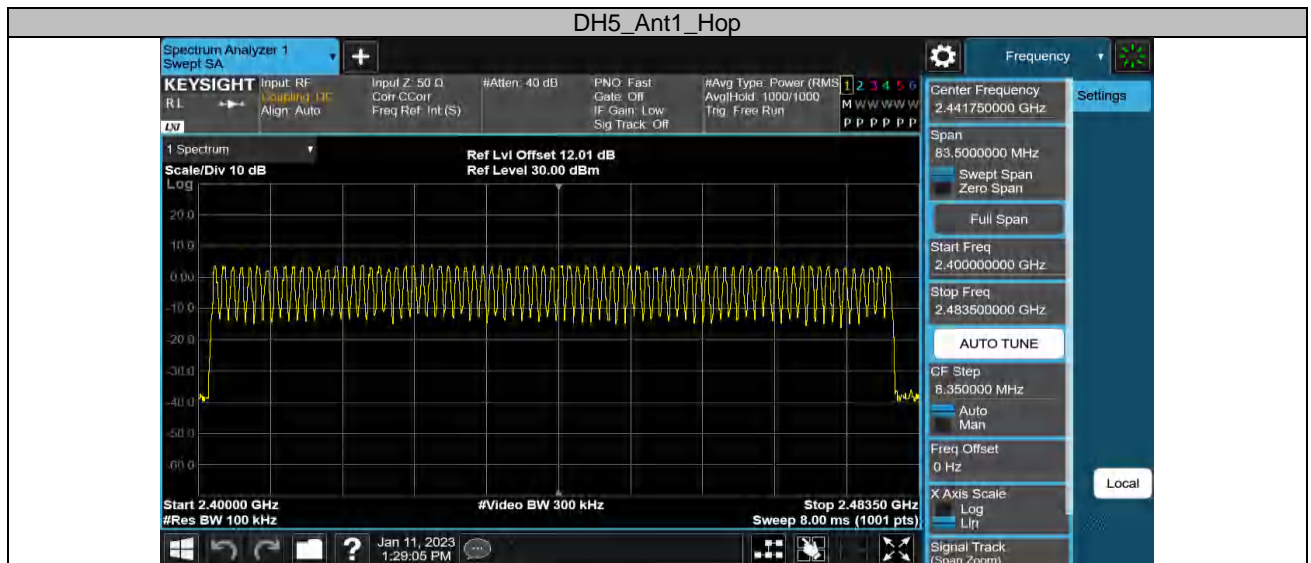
DH5_Ant1_Hop

Spectrum Analyzer 1
Swept SA

Frequency

KEYSIGHT
RL
LXI

Input: RF
Coupling: DC
Align: Auto

Input Z: 50 Ω
Corr CCorr
Freq Ref: Int (S)

#Atten: 40 dB

PNO: Fast
Gate: Off
IF Gain: Low
Sig Track: Off

#Avg Type: Power (RMS)
Avg|Hold: 1000/1000
Trig: Free Run

1 2 3 4 5 6
M W W W W W
P P P P P P

1 Spectrum
Scale/Div 10 dB
Log

Ref Lvl Offset 12.01 dB
Ref Level 30.00 dBm

20.0
10.0
0.00
-10.0
-20.0
-30.0
-40.0
-50.0
-60.0

Start 2.40000 GHz
#Res BW 100 kHz

#Video BW 300 kHz

Stop 2.48350 GHz
Sweep 8.00 ms (1001 pts)

Center Frequency
2.441750000 GHz

Settings

Span
83.5000000 MHz
Swept Span
Zero Span

Full Span

Start Freq
2.400000000 GHz

Stop Freq
2.483500000 GHz

AUTO TUNE

CF Step
8.350000 MHz
Auto
Man

Freq Offset
0 Hz

Local

X Axis Scale
Log
Lin

Signal Track
(Span Zoom)

Jan 11, 2023
1:29:05 PM